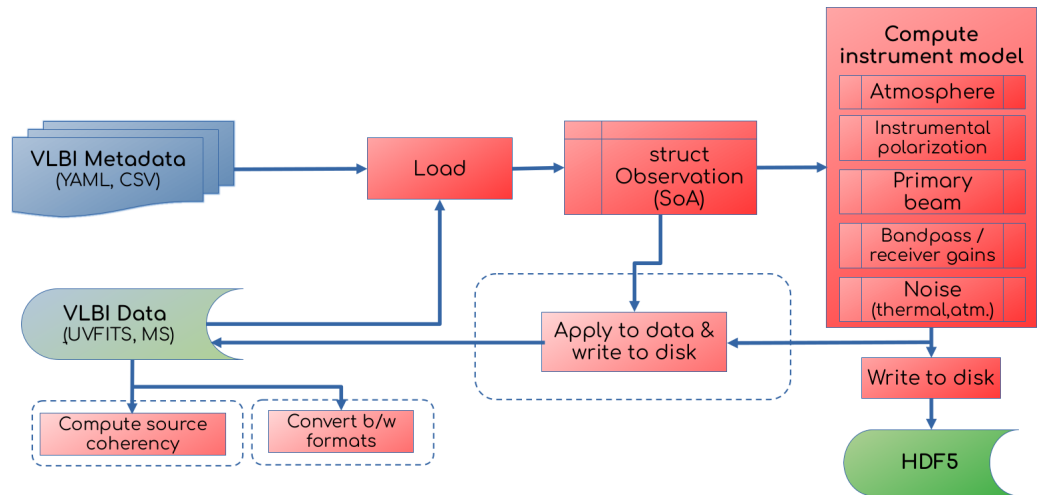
VLBI Metadata (YAML, CSV)

Load

struct Observation (SoA)

Compute instrument model

Atmosphere

Instrumental polarization

Primary beam

Bandpass / receiver gains

Noise (thermal,atm.)

VLBI Data (UVFITS, MS)

Apply to data & write to disk

Write to disk

Compute source coherency

Convert b/w formats

HDF5